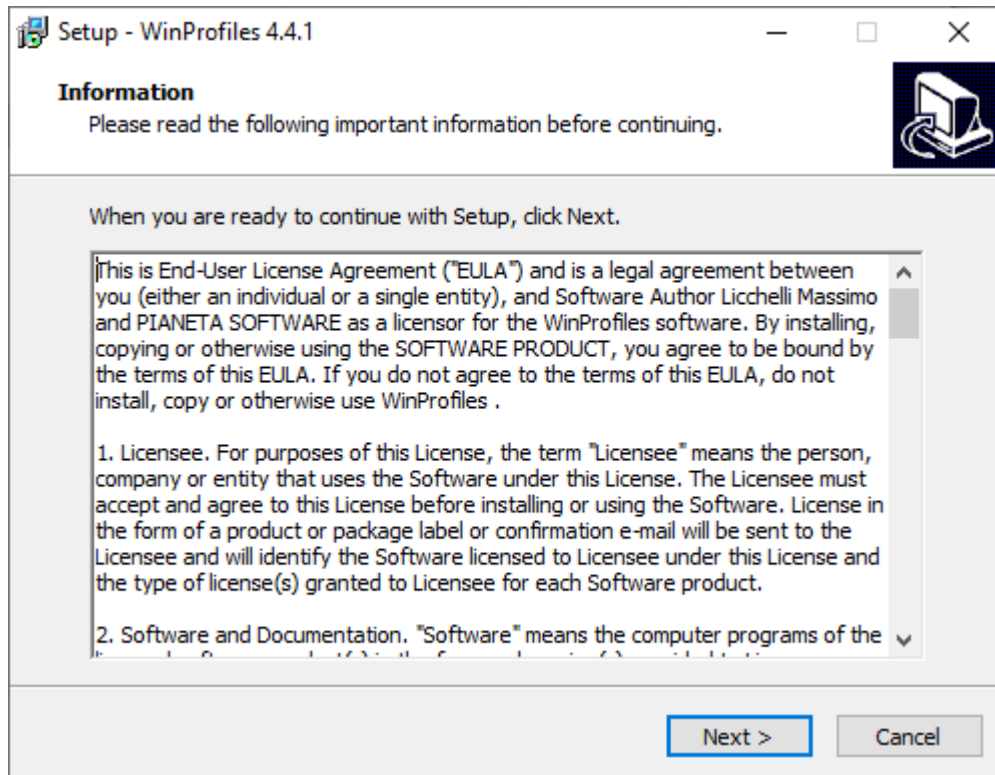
Setup - WinProfiles 4.4.1

Information
Please read the following important information before continuing.

When you are ready to continue with Setup, click Next.

This is End-User License Agreement ("EULA") and is a legal agreement between you (either an individual or a single entity), and Software Author Licchelli Massimo and PIANETA SOFTWARE as a licensor for the WinProfiles software. By installing, copying or otherwise using the SOFTWARE PRODUCT, you agree to be bound by the terms of this EULA. If you do not agree to the terms of this EULA, do not install, copy or otherwise use WinProfiles .

1. Licensee. For purposes of this License, the term "Licensee" means the person, company or entity that uses the Software under this License. The Licensee must accept and agree to this License before installing or using the Software. License in the form of a product or package label or confirmation e-mail will be sent to the Licensee and will identify the Software licensed to Licensee under this License and the type of license(s) granted to Licensee for each Software product.

2. Software and Documentation. "Software" means the computer programs of the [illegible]

Next >
Cancel